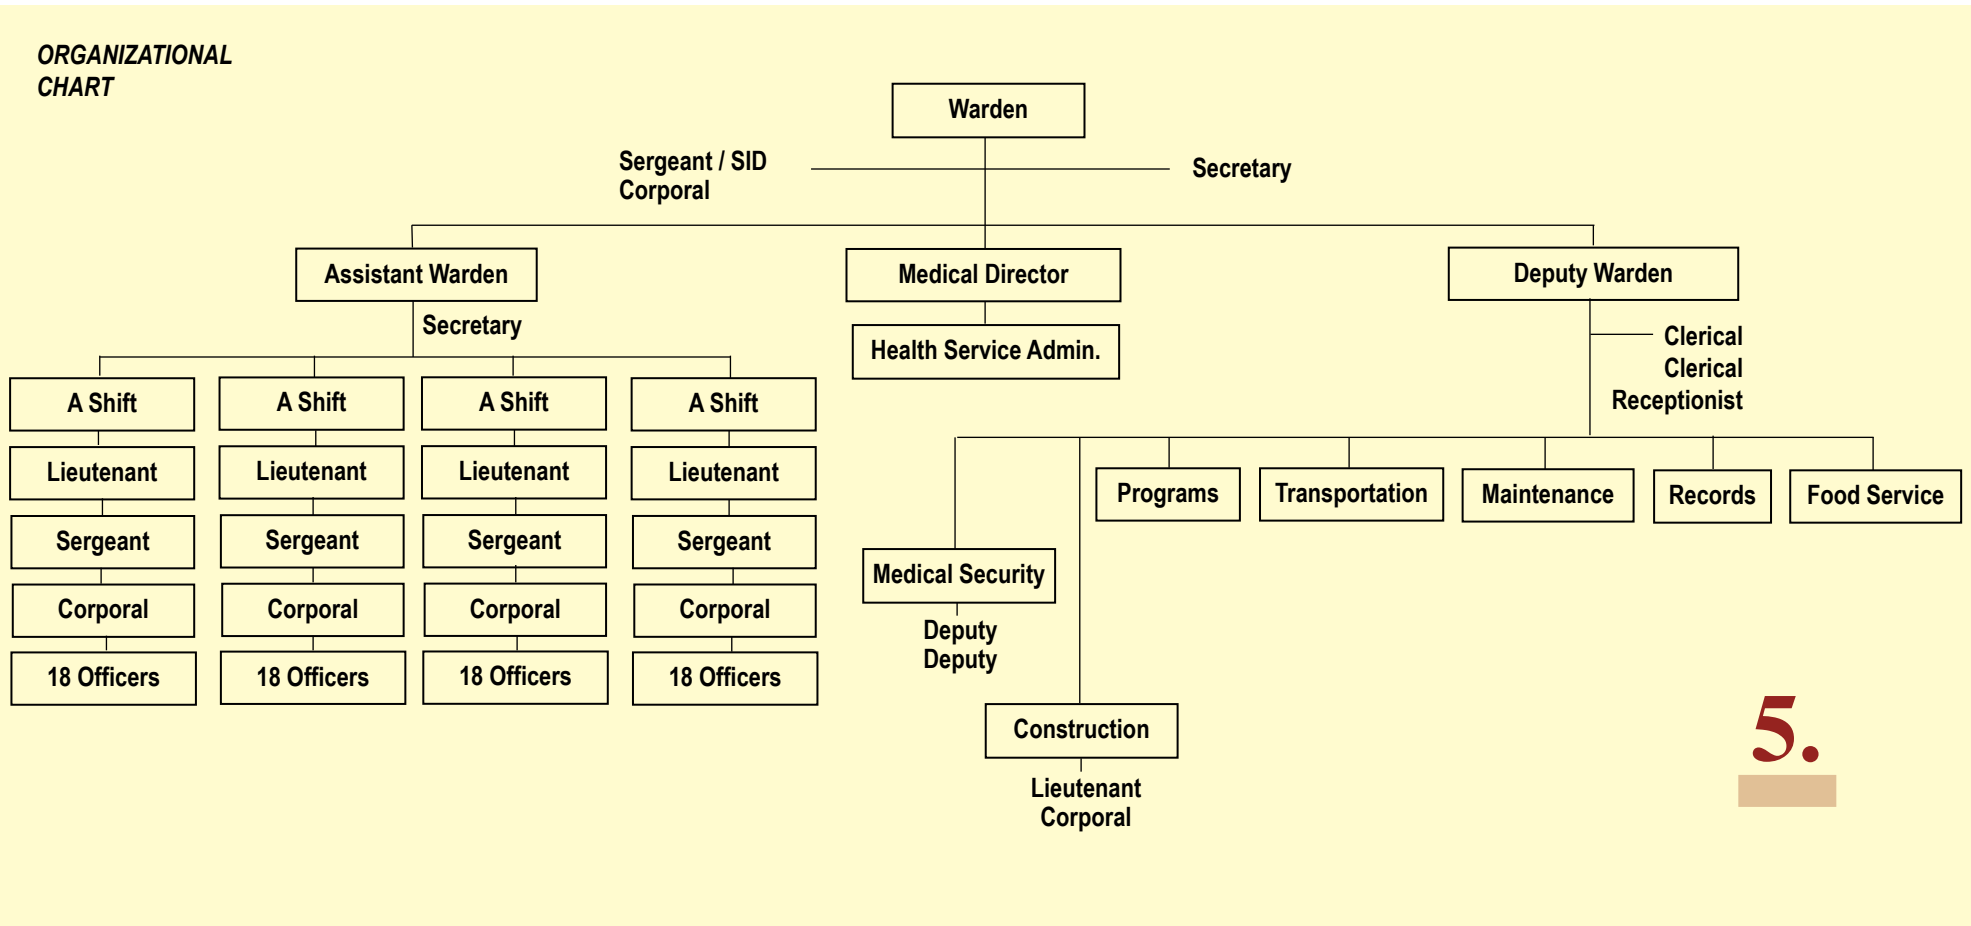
ORGANIZATIONAL CHART

Warden

Sergeant / SID
Corporal

Secretary

Assistant Warden

Secretary

Medical Director

Health Service Admin.

Deputy Warden

Clerical
Clerical
Receptionist

A Shift
Lieutenant
Sergeant
Corporal
18 Officers

A Shift
Lieutenant
Sergeant
Corporal
18 Officers

A Shift
Lieutenant
Sergeant
Corporal
18 Officers

A Shift
Lieutenant
Sergeant
Corporal
18 Officers

Programs

Transportation

Maintenance

Records

Food Service

Medical Security
Deputy
Deputy

Construction
Lieutenant
Corporal

5.